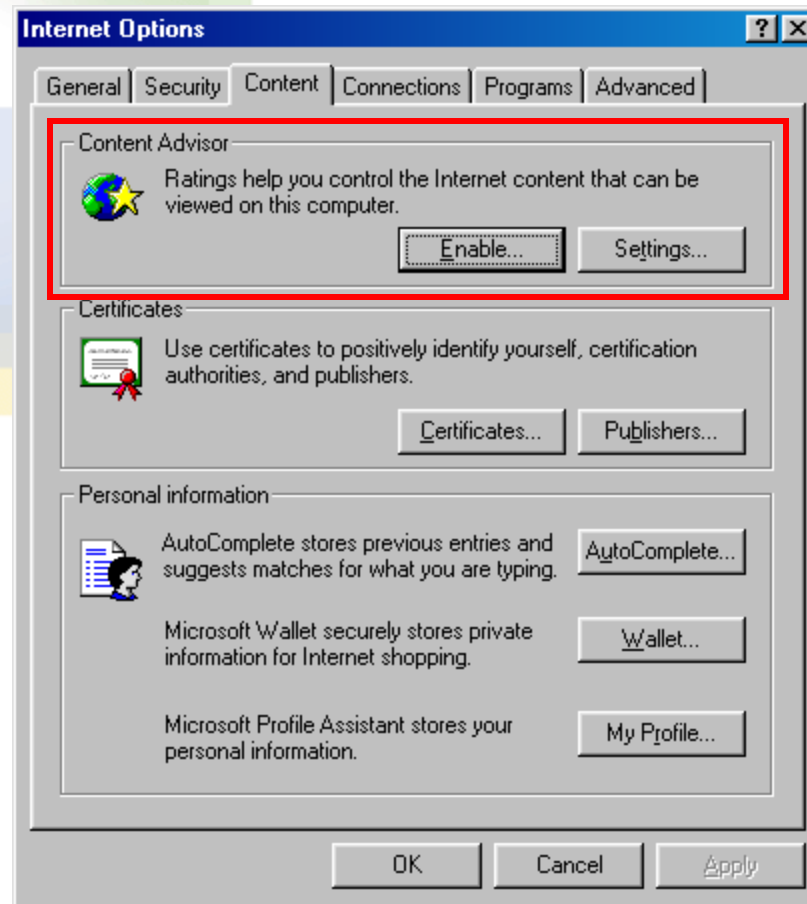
Internet Options

?

General | Security | Content | Connections | Programs | Advanced

Content Advisor

Ratings help you control the Internet content that can be viewed on this computer.

Enable... | Settings...

Certificates

Use certificates to positively identify yourself, certification authorities, and publishers.

Certificates... | Publishers...

Personal information

AutoComplete stores previous entries and suggests matches for what you are typing.

AutoComplete...

Microsoft Wallet securely stores private information for Internet shopping.

Wallet...

Microsoft Profile Assistant stores your personal information.

My Profile...

OK | Cancel | Apply